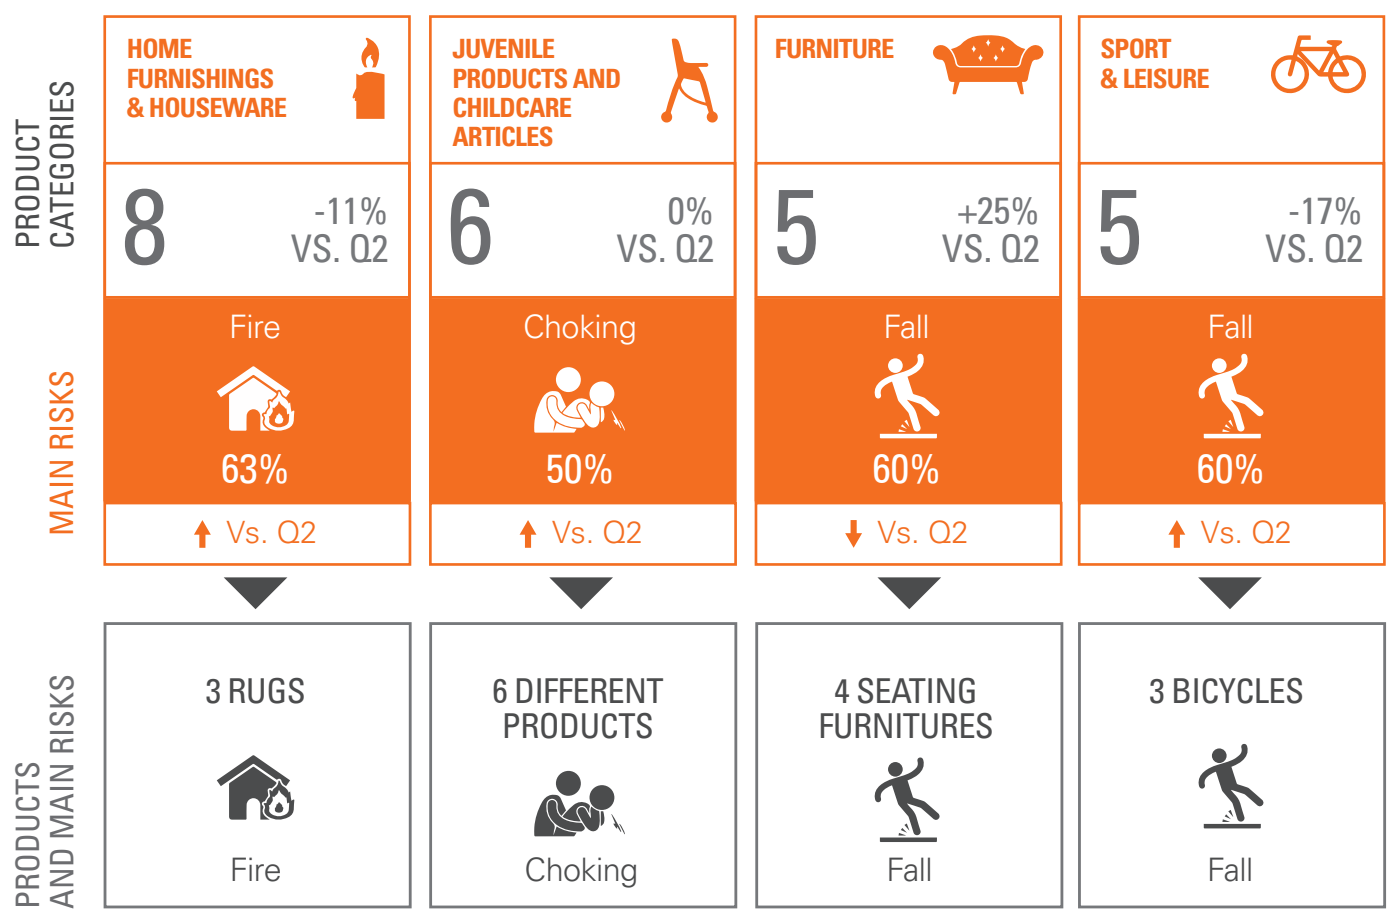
PRODUCT CATEGORIES

MAIN RISKS

PRODUCTS AND MAIN RISKS

HOME FURNISHINGS & HOUSEWARE

8

-11% VS. Q2

Fire

63%

Vs. Q2

3 RUGS

Fire

JUVENILE PRODUCTS AND CHILDCARE ARTICLES

6

0% VS. Q2

Choking

50%

Vs. Q2

6 DIFFERENT PRODUCTS

Choking

FURNITURE

5

+25% VS. Q2

Fall

60%

Vs. Q2

4 SEATING FURNITURES

Fall

SPORT & LEISURE

5

-17% VS. Q2

Fall

60%

Vs. Q2

3 BICYCLES

Fall